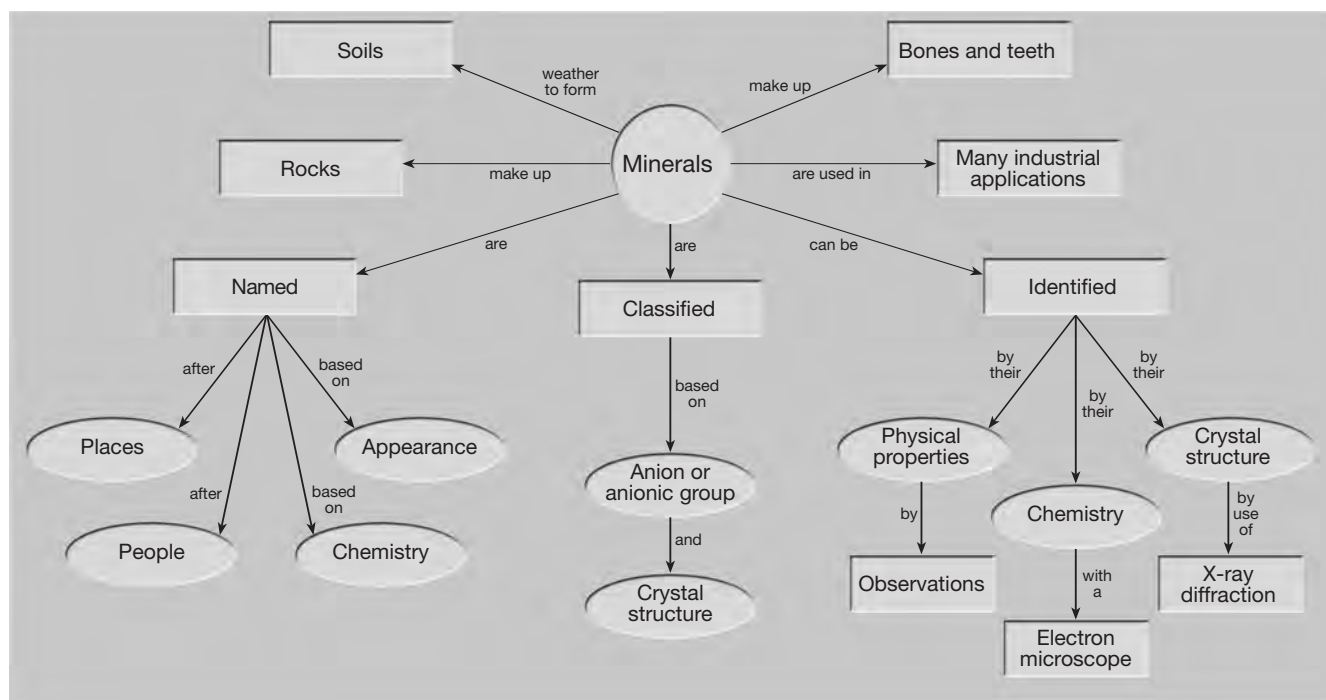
Soils

weather to form

Bones and teeth

make up

Rocks

make up

Minerals

are used in

Many industrial applications

are

are

can be

Named

Classified

Identified

after

based on

Places

Appearance

after

based on

People

Chemistry

based on

Anion or anionic group

and

Crystal structure

by their

by their

by their

Physical properties

Chemistry

Crystal structure

by

Observations

with a

Electron microscope

by use of

X-ray diffraction